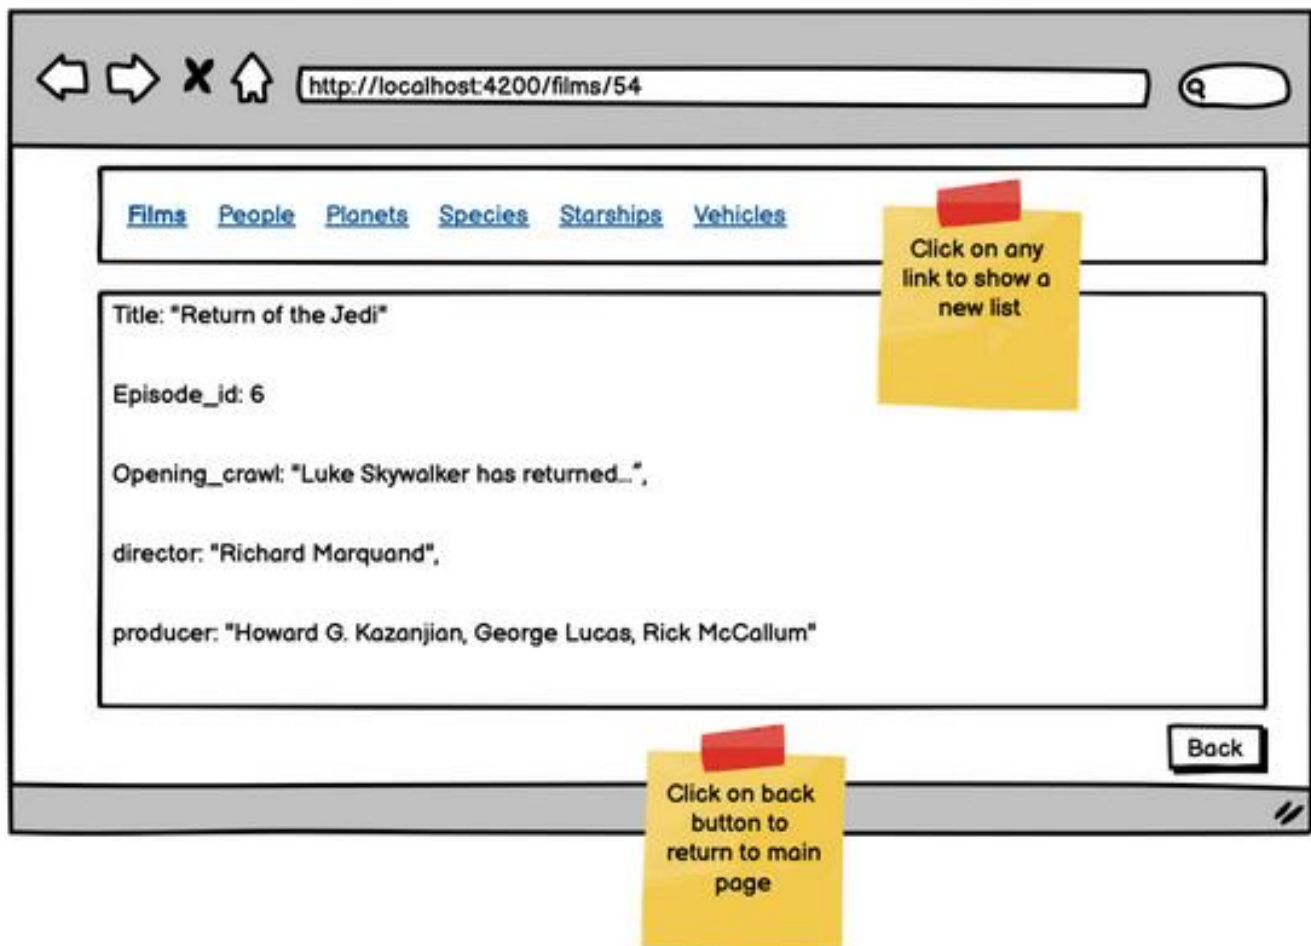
http://localhost:4200/films/54

Films People Planets Species Starships Vehicles

Click on any link to show a new list

Title: "Return of the Jedi"

Episode_id: 6

Opening_crawl: "Luke Skywalker has returned...",

director: "Richard Marquand",

producer: "Howard G. Kazanjian, George Lucas, Rick McCallum"

Back

Click on back button to return to main page